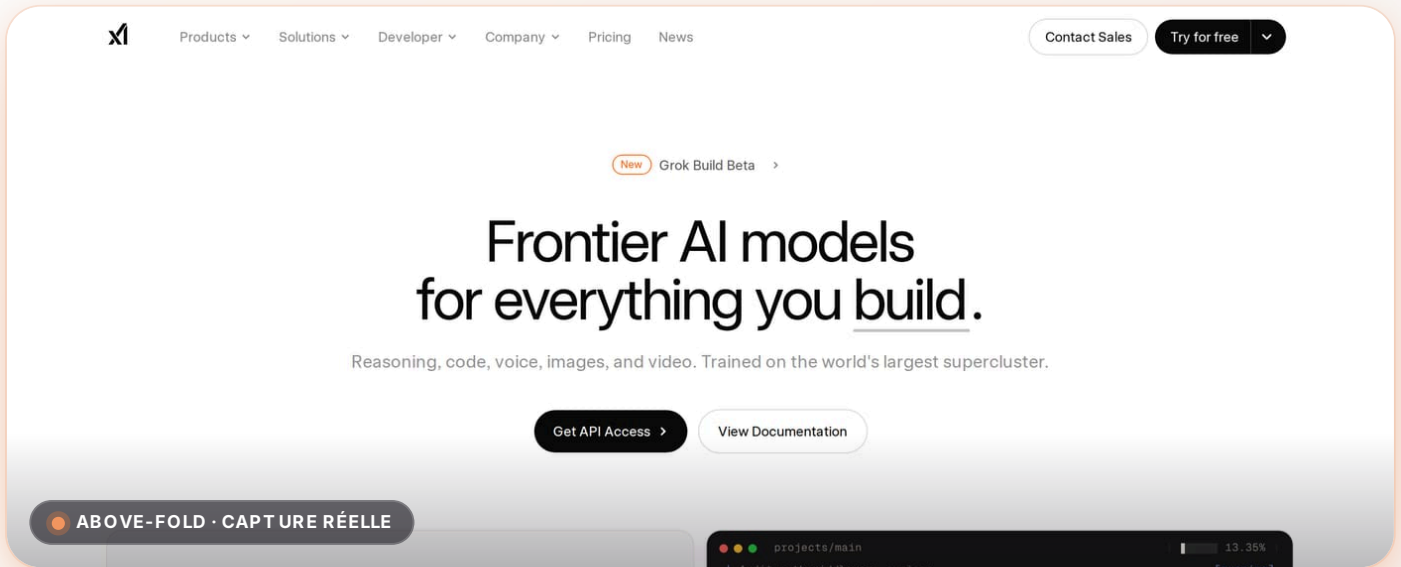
xAI Products Solutions Developer Company Pricing News

Contact Sales Try for free

New Grok Build Beta >

Frontier AI models for everything you build.

Reasoning, code, voice, images, and video. Trained on the world's largest supercluster.

Get API Access > View Documentation

ABOVE-FOLD · CAPTURE RÉELLE

projects/main 13.35%